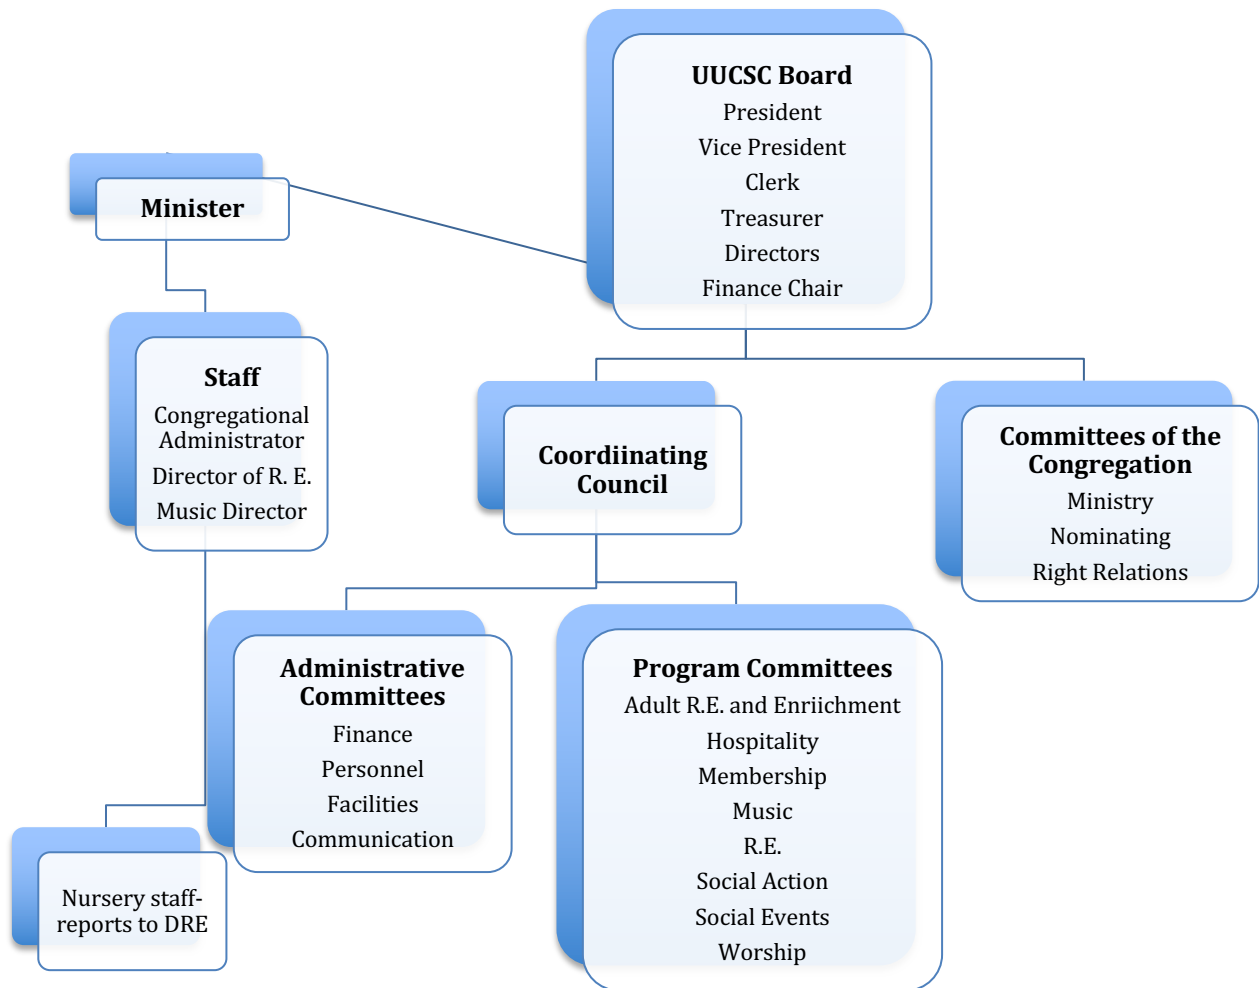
UUCSC Board
President
Vice President
Clerk
Treasurer
Directors
Finance Chair

Minister

Staff
Congregational Administrator
Director of R. E.
Music Director

Coordiinating Council

Committees of the Congregation
Ministry
Nominating
Right Relations

Administrative Committees
Finance
Personnel
Facilities
Communication

Program Committees
Adult R.E. and Enriichment
Hospitality
Membership
Music
R.E.
Social Action
Social Events
Worship

Nursery staff-reports to DRE